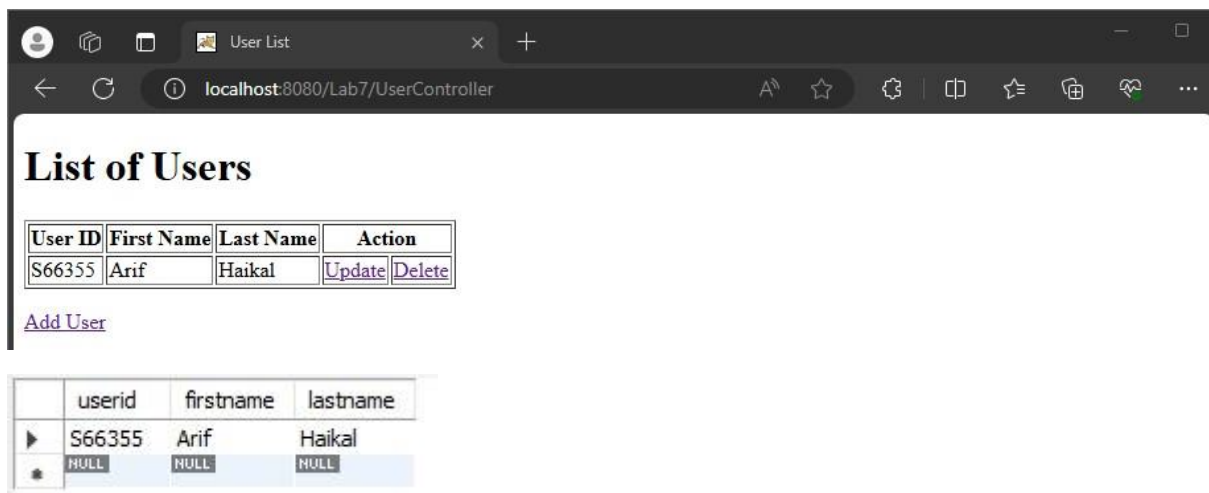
User List

localhost:8080/Lab7/UserController

# List of Users

| User ID | First Name | Last Name | Action |
|---|---|---|---|
| S66355 | Arif | Haikal | Update Delete |

Add User

| userid | firstname | lastname |
|---|---|---|
| S66355 | Arif | Haikal |
| NULL | NULL | NULL |